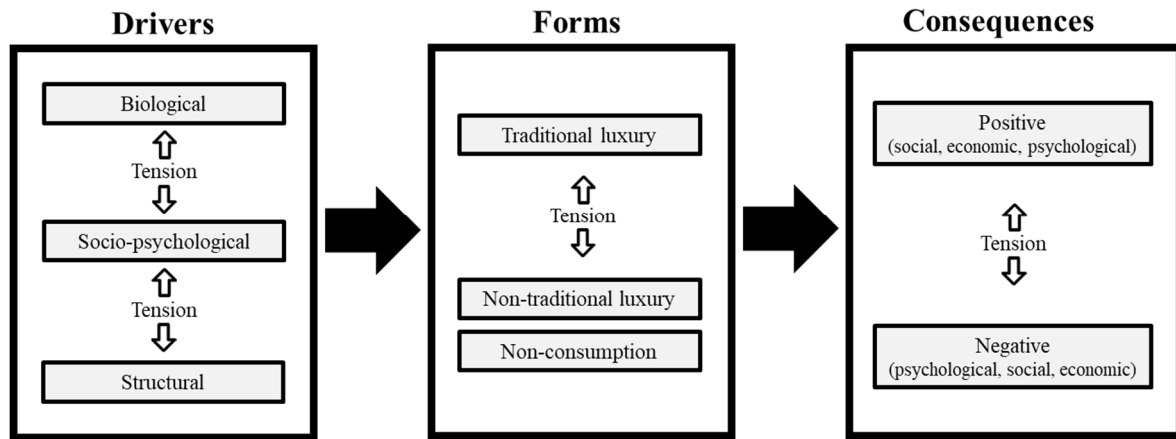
Drivers

Biological

Tension

Socio-psychological

Tension

Structural

Forms

Traditional luxury

Tension

Non-traditional luxury

Non-consumption

Consequences

Positive
(social, economic, psychological)

Tension

Negative
(psychological, social, economic)